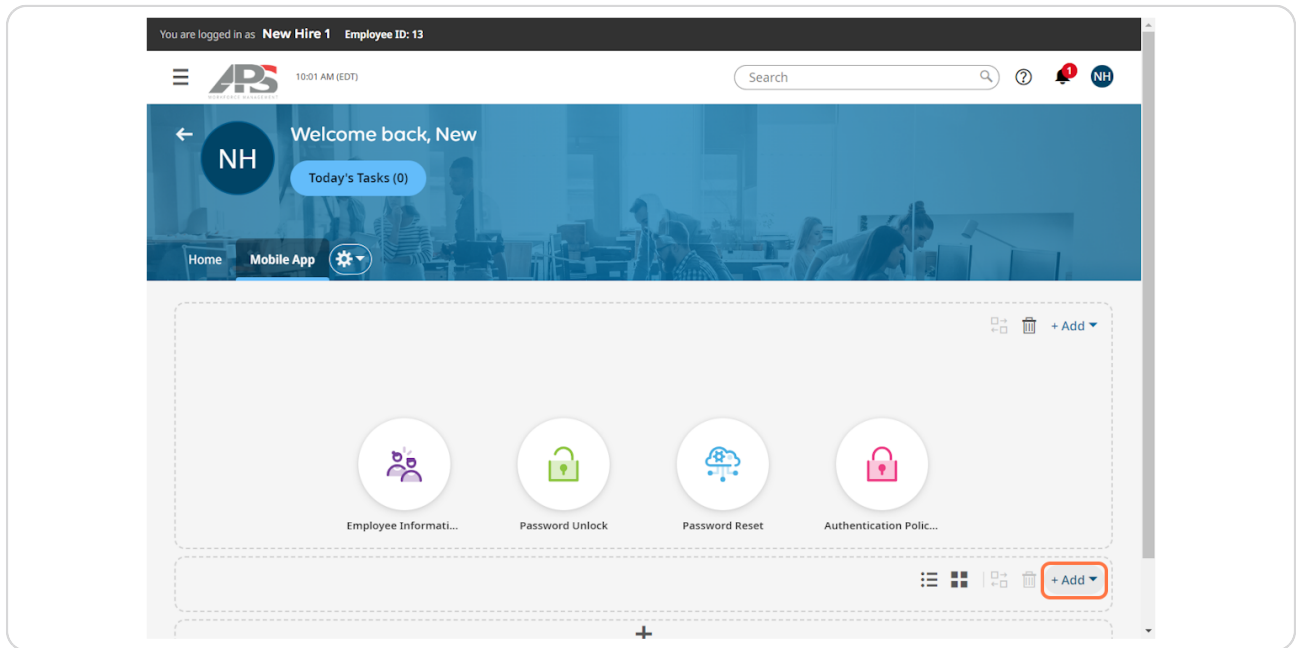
You are logged in as New Hire 1 Employee ID: 13

APS

10:01 AM (EDT)

Search

1

NH

NH

Welcome back, New

Today's Tasks (0)

Home

Mobile App

+ Add

Employee Informati...

Password Unlock

Password Reset

Authentication Polic...

+ Add

+